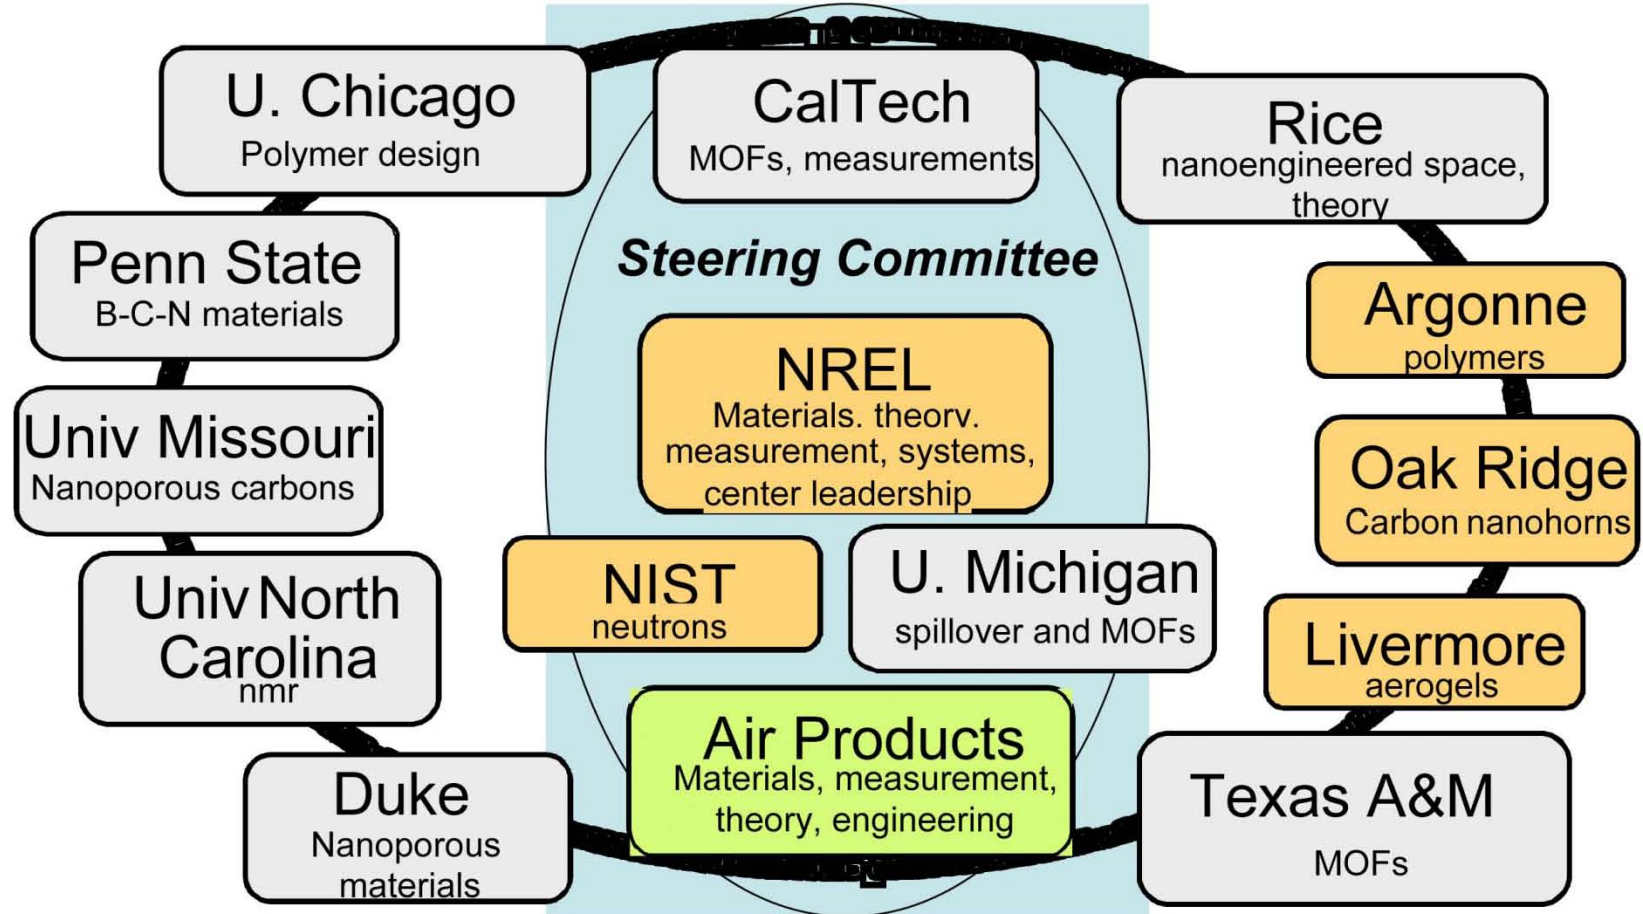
U. Chicago
Polymer design

CalTech
MOFs, measurements

Rice
nanoengineered space, theory

Penn State
B-C-N materials

Steering Committee

Argonne
polymers

NREL
Materials. theorv. measurement, systems, center leadership

Univ Missouri
Nanoporous carbons

Oak Ridge
Carbon nanohorns

Univ North Carolina
nmr

NIST
neutrons

U. Michigan
spillover and MOFs

Livermore
aerogels

Air Products
Materials, measurement, theory, engineering

Duke
Nanoporous materials

Texas A&M
MOFs